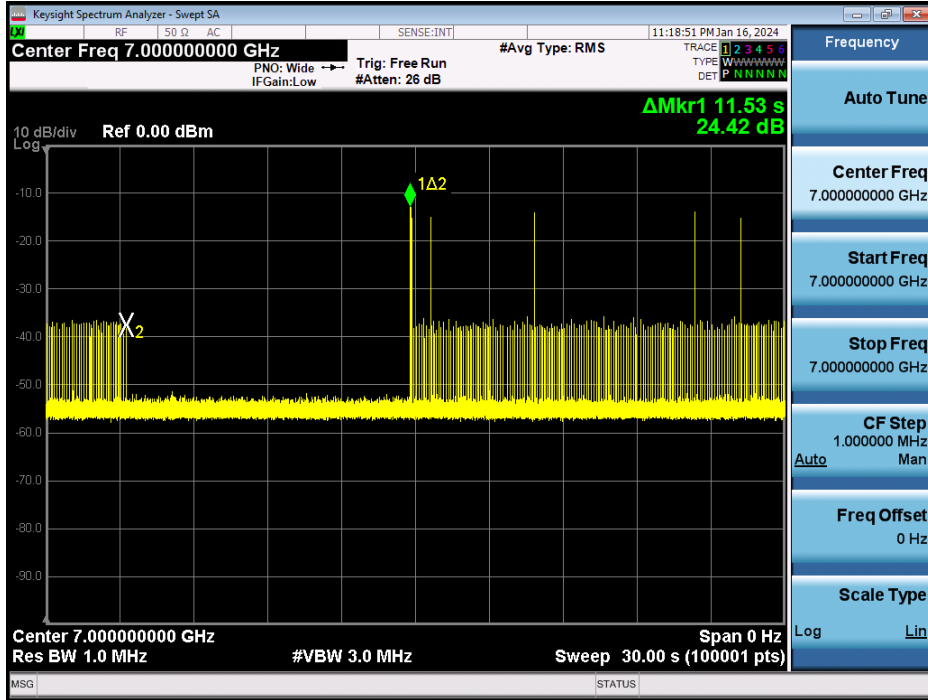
Keysight Spectrum Analyzer - Swept SA

LXI RF 50 Ω AC SENSE:INT 11:18:51 PM Jan 16, 2024

Center Freq 7.000000000 GHz

PNO: Wide IFGain:Low

Trig: Free Run #Atten: 26 dB

#Avg Type: RMS

TRACE 1 2 3 4 5 6 TYPE WWWWWW DET P N N N N N

ΔMkr1 11.53 s 24.42 dB

10 dB/div Ref 0.00 dBm Log

-10.0
-20.0
-30.0
-40.0
-50.0
-60.0
-70.0
-80.0
-90.0

1Δ2

X2

Center 7.000000000 GHz
Res BW 1.0 MHz
#VBW 3.0 MHz
Span 0 Hz
Sweep 30.00 s (100001 pts)

MSG
STATUS

Frequency

Auto Tune

Center Freq
7.000000000 GHz

Start Freq
7.000000000 GHz

Stop Freq
7.000000000 GHz

CF Step
1.000000 MHz
Auto Man

Freq Offset
0 Hz

Scale Type
Log Lin